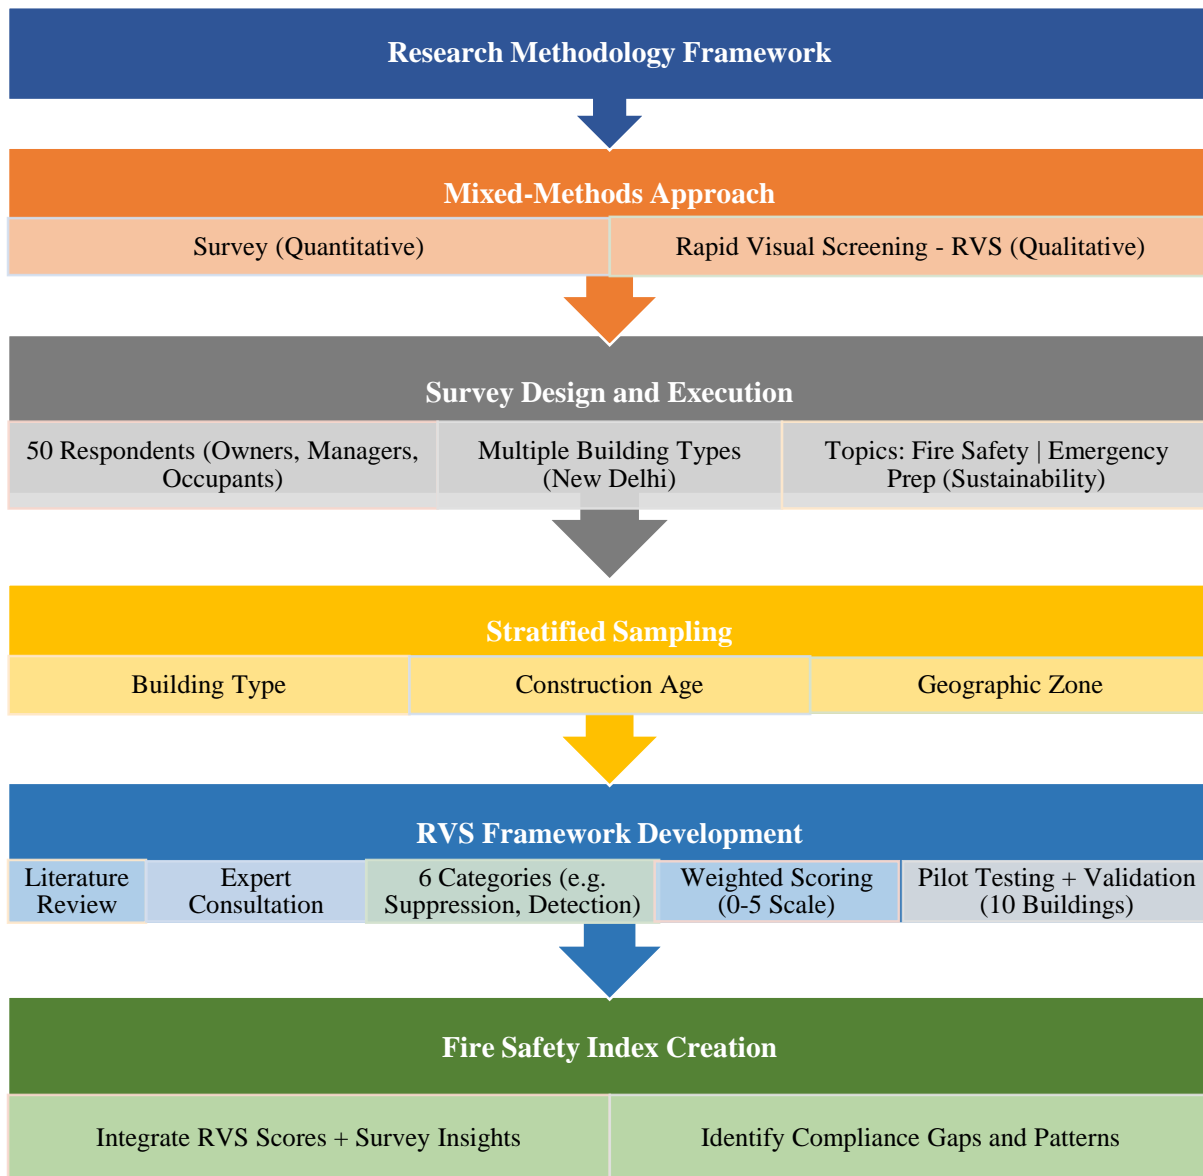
Research Methodology Framework

Mixed-Methods Approach

Survey (Quantitative)

Rapid Visual Screening - RVS (Qualitative)

Survey Design and Execution

50 Respondents (Owners, Managers, Occupants)

Multiple Building Types (New Delhi)

Topics: Fire Safety | Emergency Prep (Sustainability)

Stratified Sampling

Building Type

Construction Age

Geographic Zone

RVS Framework Development

Literature Review

Expert Consultation

6 Categories (e.g. Suppression, Detection)

Weighted Scoring (0-5 Scale)

Pilot Testing + Validation (10 Buildings)

Fire Safety Index Creation

Integrate RVS Scores + Survey Insights

Identify Compliance Gaps and Patterns